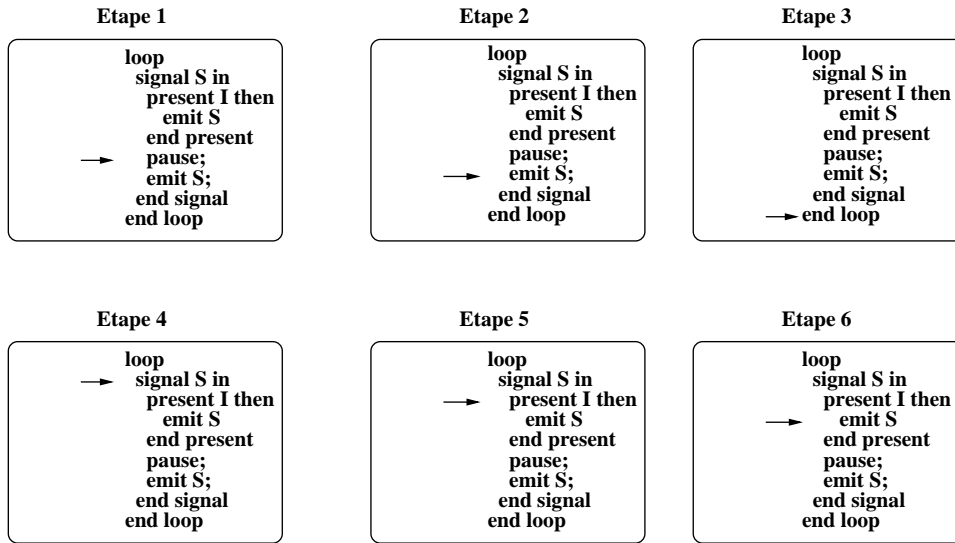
Etape 1

loop
signal S in
present I then
emit S
end present
pause;
emit S;
end signal
end loop

Etape 2

loop
signal S in
present I then
emit S
end present
pause;
emit S;
end signal
end loop

Etape 3

loop
signal S in
present I then
emit S
end present
pause;
emit S;
end signal
end loop

Etape 4

loop
signal S in
present I then
emit S
end present
pause;
emit S;
end signal
end loop

Etape 5

loop
signal S in
present I then
emit S
end present
pause;
emit S;
end signal
end loop

Etape 6

loop
signal S in
present I then
emit S
end present
pause;
emit S;
end signal
end loop